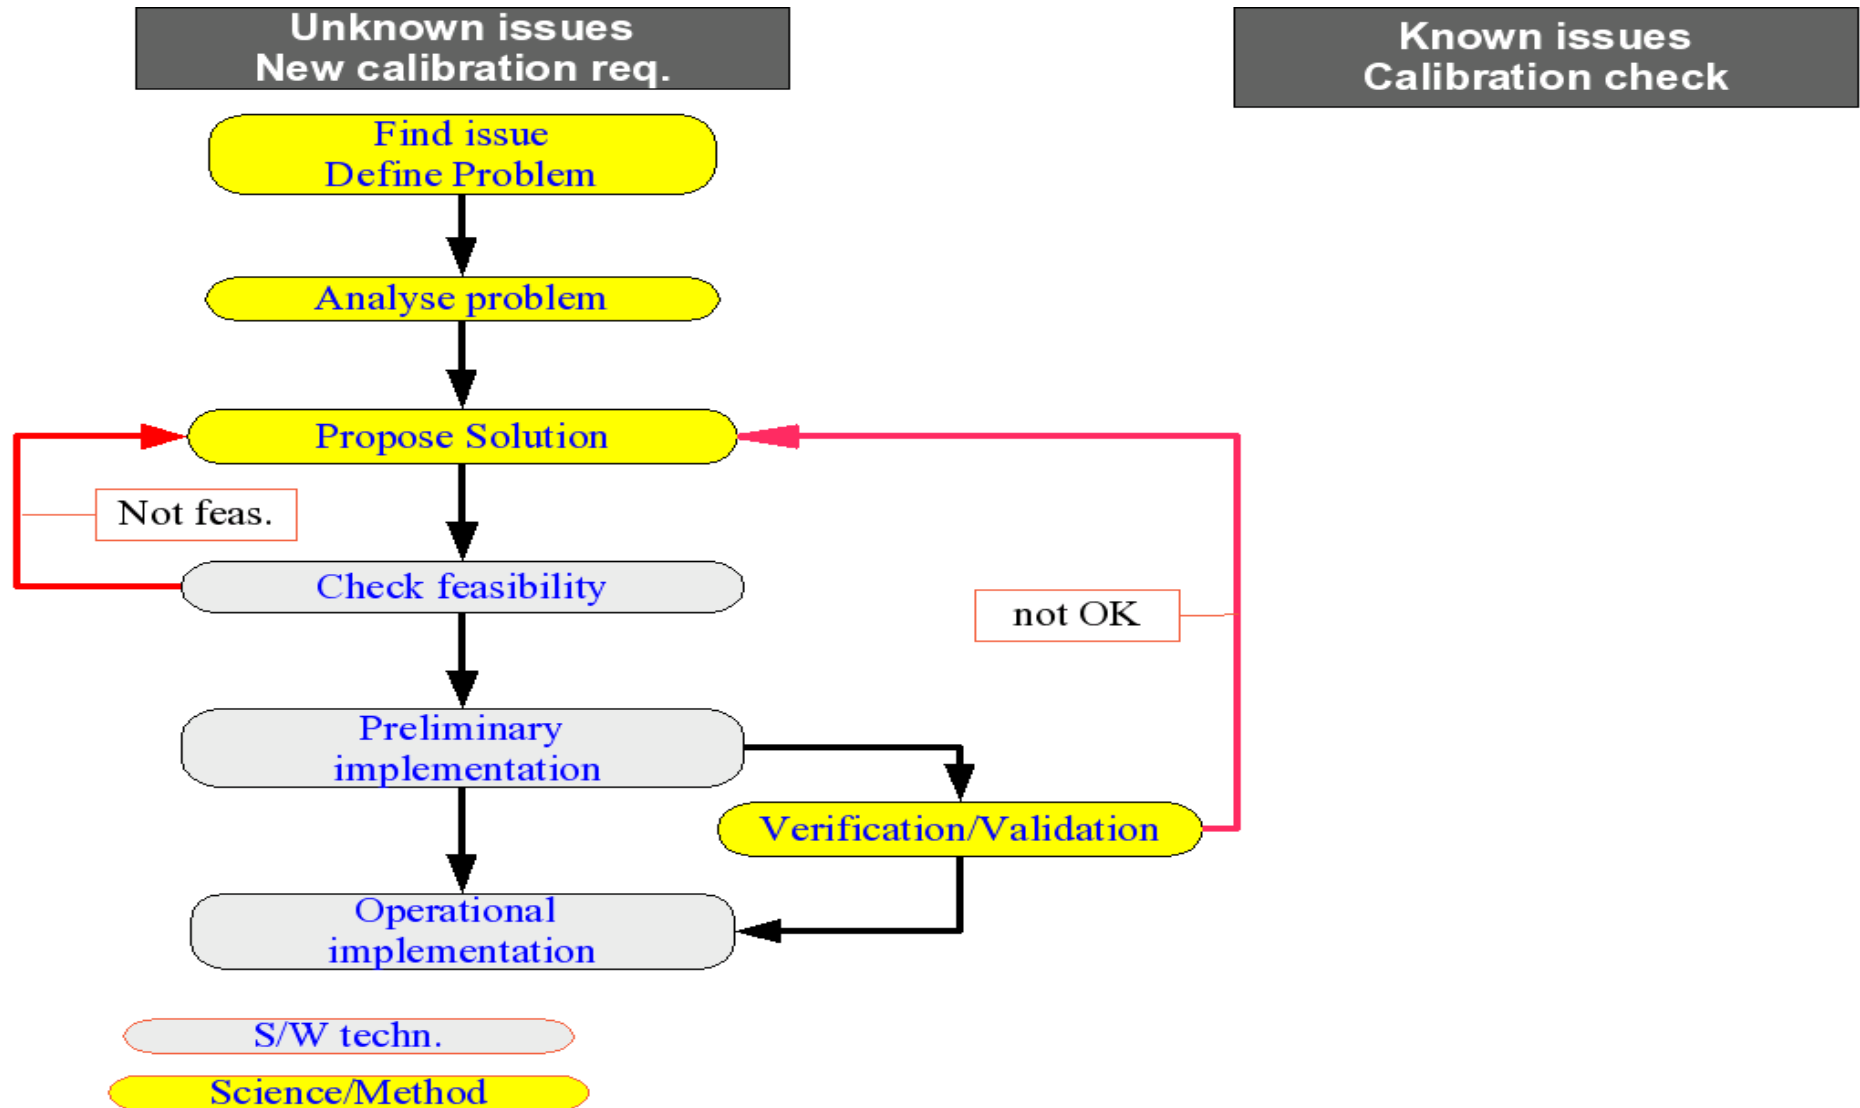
Unknown issues
New calibration req.

Known issues
Calibration check

Find issue
Define Problem

Analyse problem

Propose Solution

Not feas.

Check feasibility

not OK

Preliminary implementation

Verification/Validation

Operational implementation

S/W techn.

Science/Method